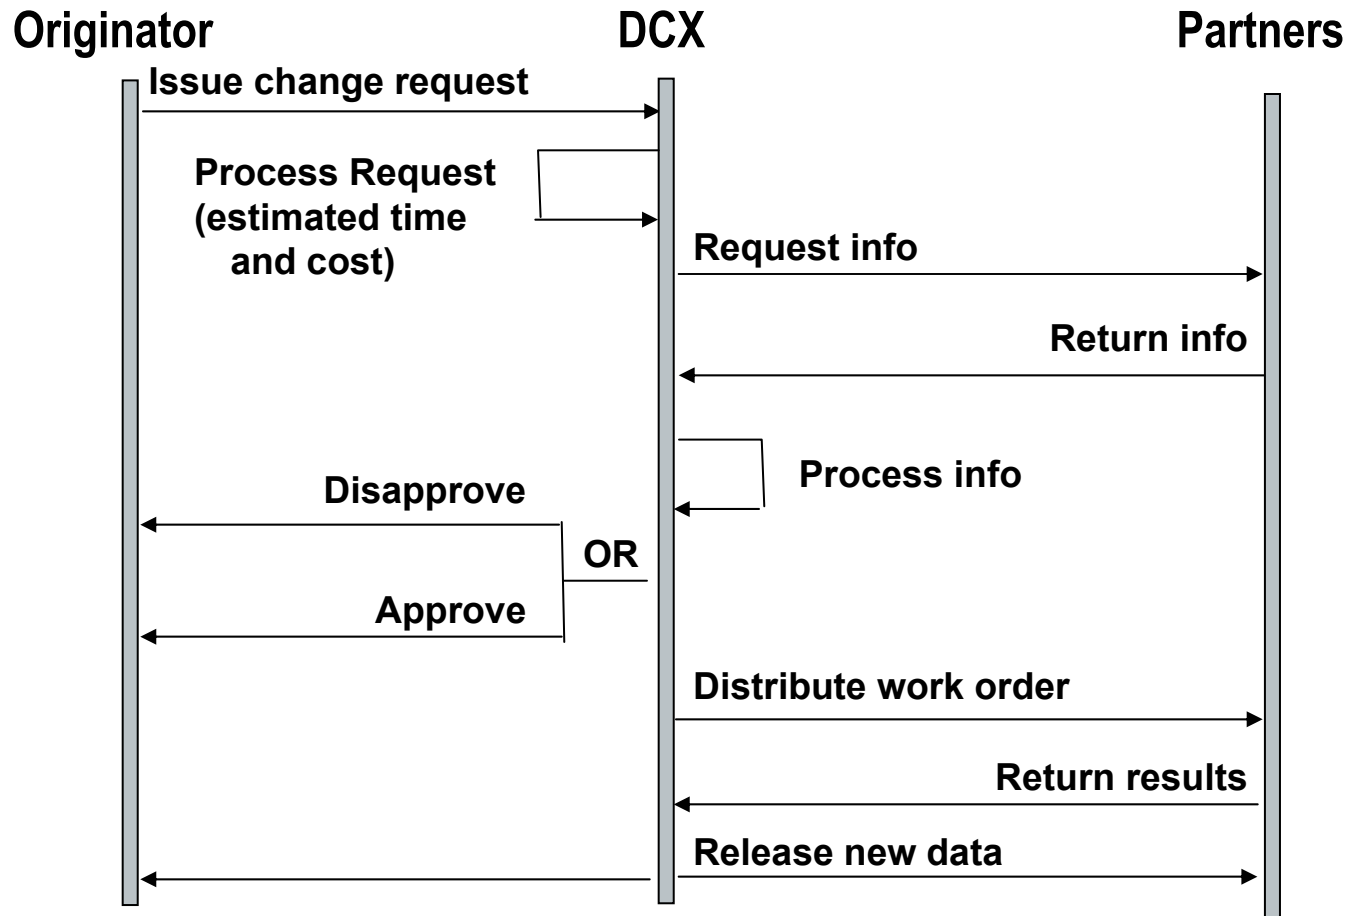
Originator

DCX

Partners

Issue change request

Process Request (estimated time and cost)

Request info

Return info

Process info

Disapprove

OR

Approve

Distribute work order

Return results

Release new data